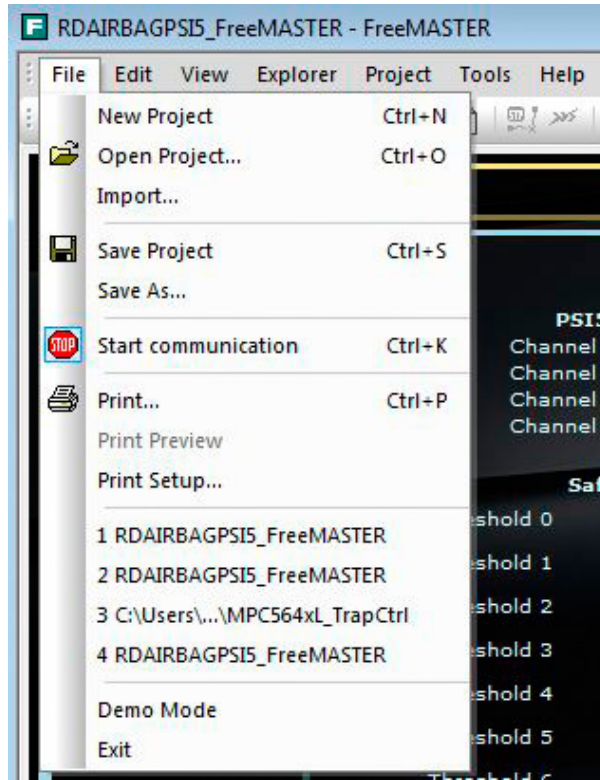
F RDAIRBAGPSI5_FreeMASTER - FreeMASTER

File Edit View Explorer Project Tools Help

New Project Ctrl+N
Open Project... Ctrl+O
Import...
Save Project Ctrl+S
Save As...
STOP Start communication Ctrl+K
Print... Ctrl+P
Print Preview
Print Setup...
1 RDAIRBAGPSI5_FreeMASTER
2 RDAIRBAGPSI5_FreeMASTER
3 C:\Users\...\MPC564xL_TrapCtrl
4 RDAIRBAGPSI5_FreeMASTER
Demo Mode
Exit

PSI5
Channel
Channel
Channel
Channel
Saf
eshold 0
eshold 1
eshold 2
eshold 3
eshold 4
eshold 5
Threshold 6